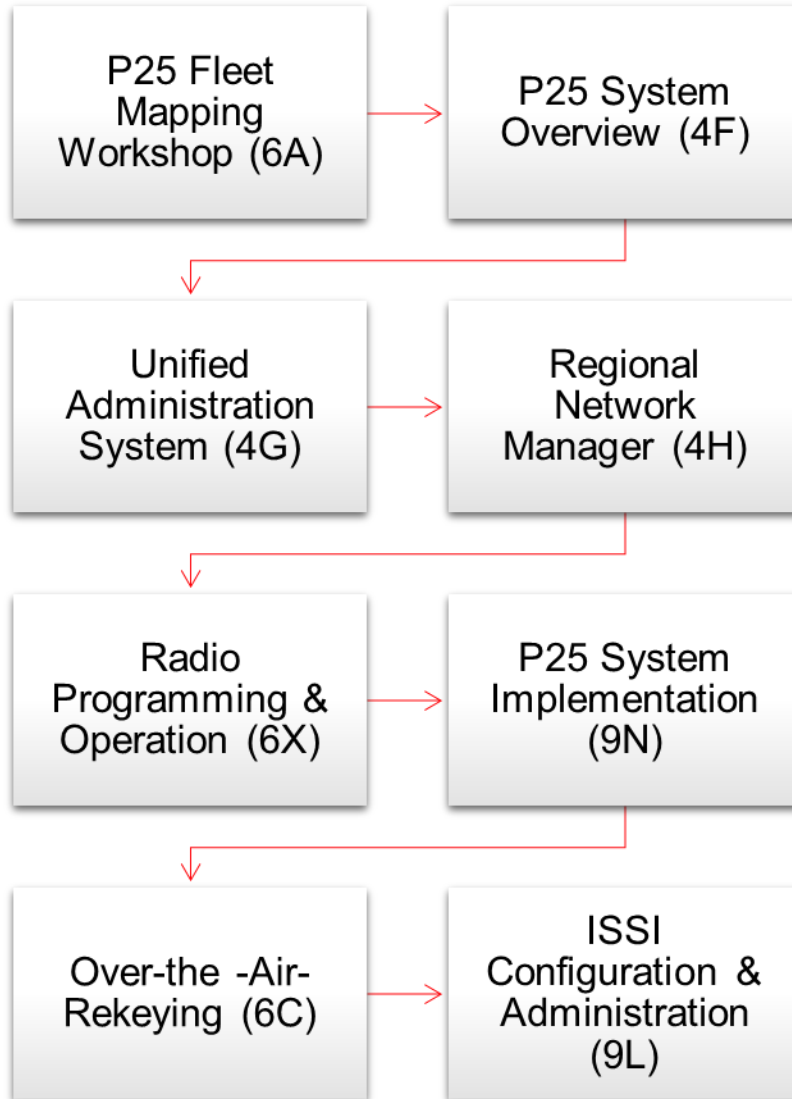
P25 Fleet Mapping Workshop (6A)

P25 System Overview (4F)

Unified Administration System (4G)

Regional Network Manager (4H)

Radio Programming & Operation (6X)

P25 System Implementation (9N)

Over-the -Air-Rekeying (6C)

ISSI Configuration & Administration (9L)